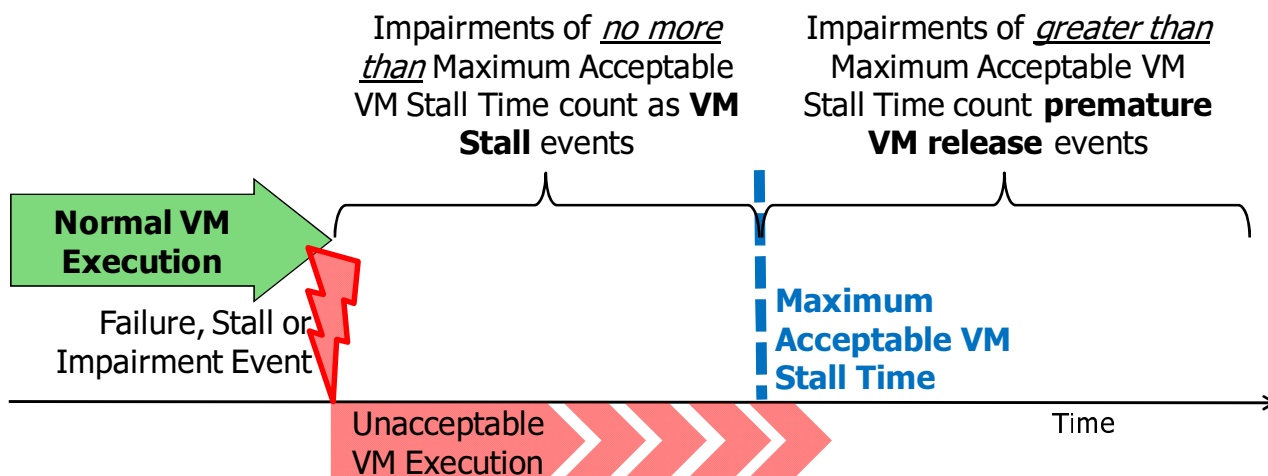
Impairments of *no more than* Maximum Acceptable VM Stall Time count as **VM Stall** events

Impairments of *greater than* Maximum Acceptable VM Stall Time count **premature VM release** events

**Normal VM Execution**

Failure, Stall or Impairment Event

**Maximum Acceptable VM Stall Time**

Unacceptable VM Execution

Time